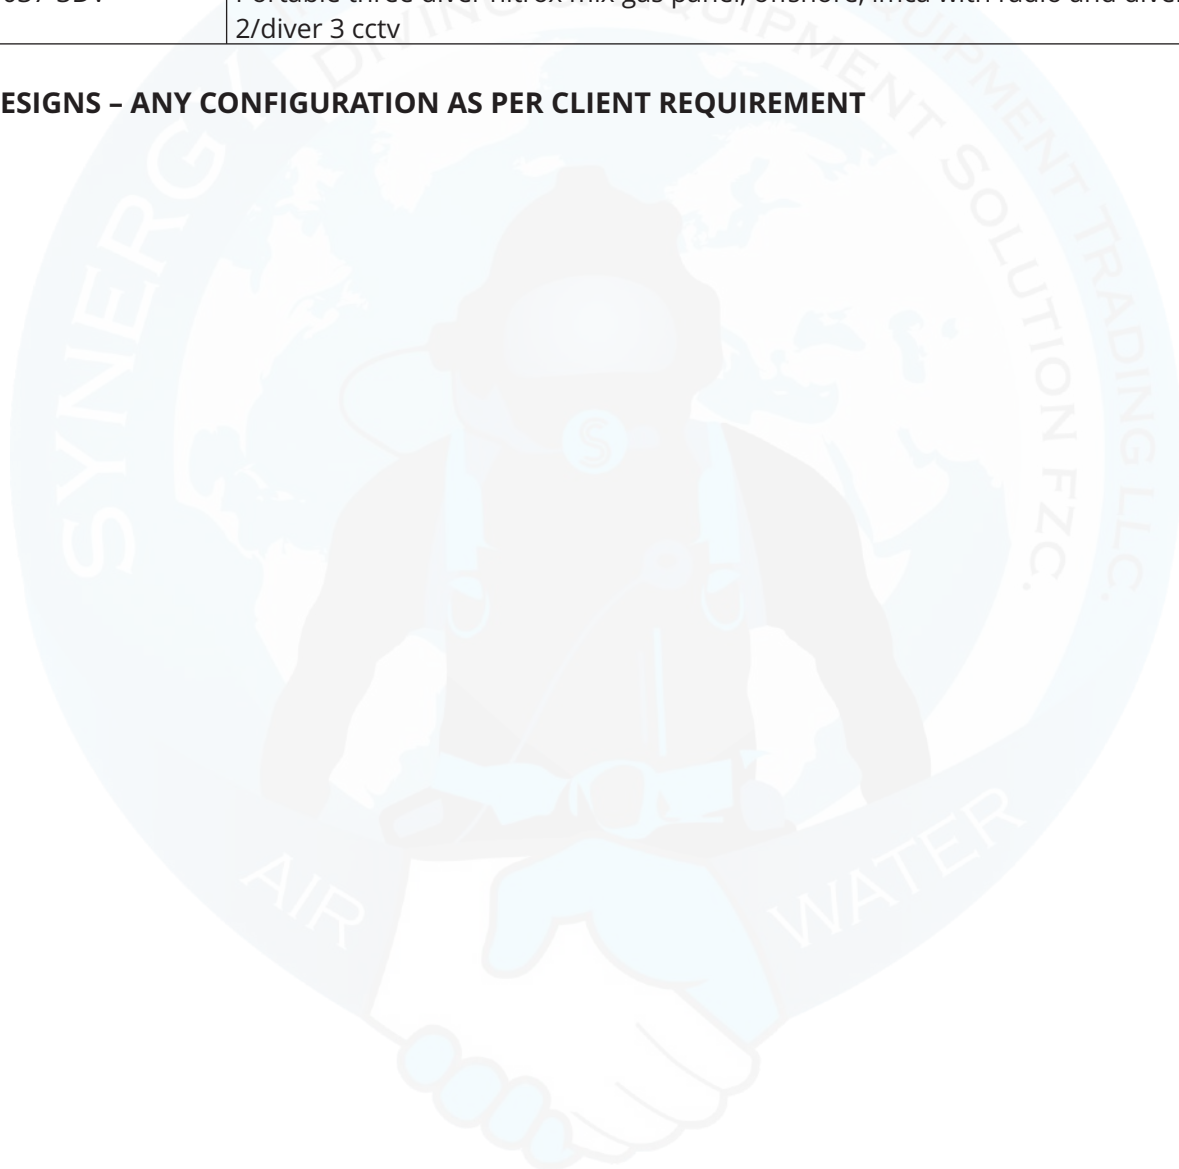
| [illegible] | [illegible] three diver nitrox mix gas panel, onshore, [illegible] with radio and diver 2/diver 3 cctv |
|---|---|

ESIGNS – ANY CONFIGURATION AS PER CLIENT REQUIREMENT

SYNERGY DIVING EQUIPMENT SOLUTION FZC. EQUIPMENT TRADING LLC.

AIR WATER